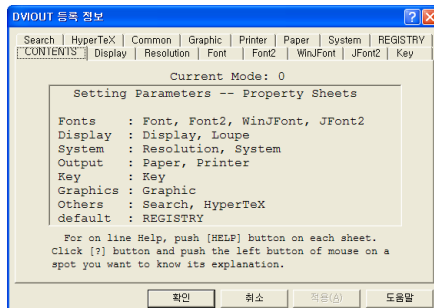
DVIOUT 등록 정보

Search | HyperTeX | Common | Graphic | Printer | Paper | System | REGISTRY
CONTENTS | Display | Resolution | Font | Font2 | WinJFont | JFont2 | Key

Current Mode: 0

Setting Parameters -- Property Sheets

Fonts : Font, Font2, WinJFont, JFont2
Display : Display, Loupe
System : Resolution, System
Output : Paper, Printer
Key : Key
Graphics : Graphic
Others : Search, HyperTeX
default : REGISTRY

For on line Help, push [HELP] button on each sheet.
Click [?] button and push the left button of mouse on a spot you want to know its explanation.

확인 | 취소 | 적용(A) | 도움말